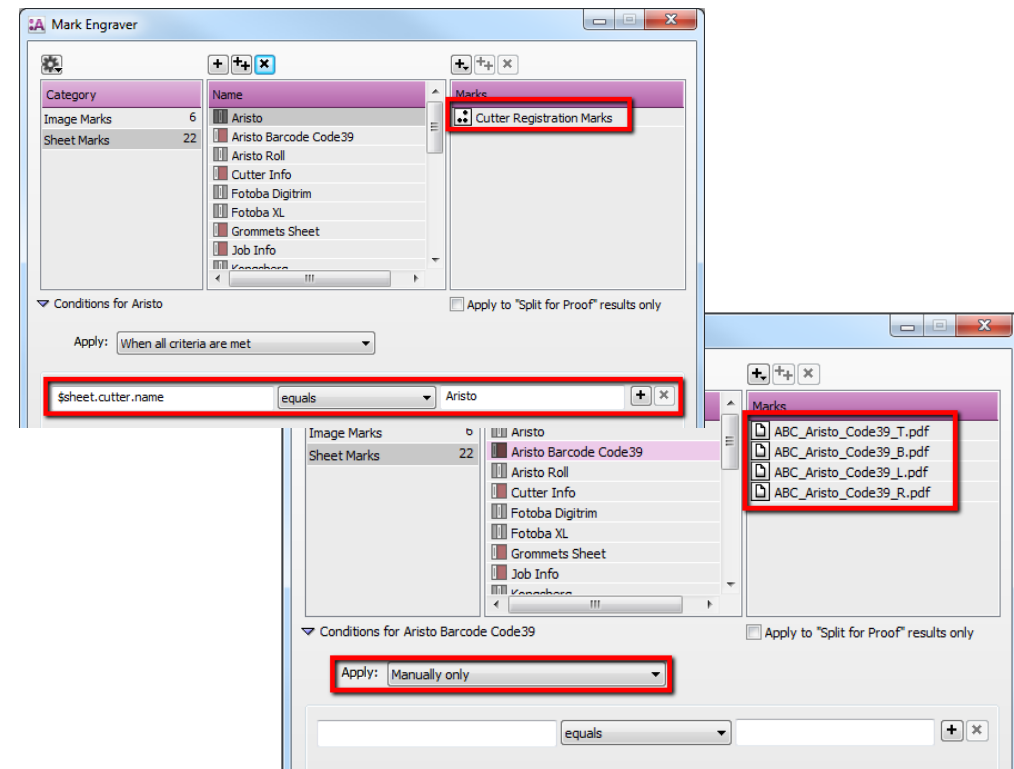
Mark Engraver

| Category | |
|---|---|
| Image Marks | 6 |
| Sheet Marks | 22 |

Name
Aristo
Aristo Barcode Code39
Aristo Roll
Cutter Info
Fotoba Digitrim
Fotoba XL
Grommets Sheet
Job Info
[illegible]

Marks
Cutter Registration Marks

Conditions for Aristo
Apply to "Split for Proof" results only
Apply: When all criteria are met
$sheet.cutter.name equals Aristo

| Category | |
|---|---|
| Image Marks | 6 |
| Sheet Marks | 22 |

Aristo
Aristo Barcode Code39
Aristo Roll
Cutter Info
Fotoba Digitrim
Fotoba XL
Grommets Sheet
Job Info
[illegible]

Marks
ABC_Aristo_Code39_T.pdf
ABC_Aristo_Code39_B.pdf
ABC_Aristo_Code39_L.pdf
ABC_Aristo_Code39_R.pdf

Conditions for Aristo Barcode Code39
Apply to "Split for Proof" results only
Apply: Manually only
equals